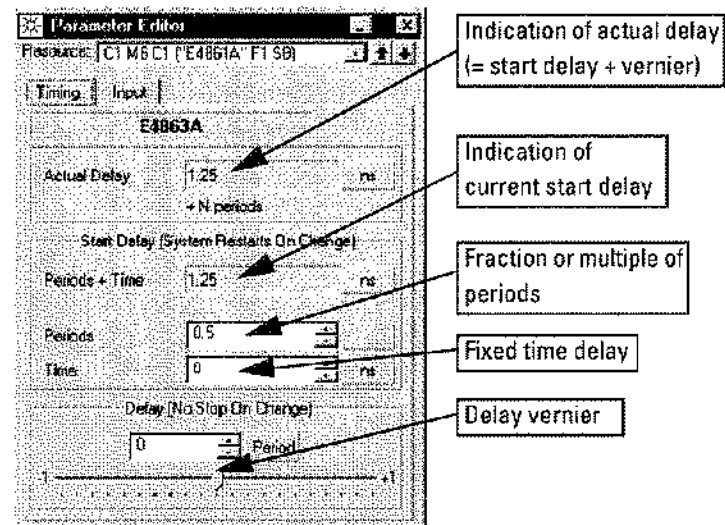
Parameter Editor
Resource: C1 M6 C1 ("E4861A" F1 SB)
Timing | Input
E4863A
Actual Delay 1.25 ns
+ N periods
Start Delay (System Restarts On Change)
Periods + Time 1.25 ns
Periods 0.5
Time 0 ns
Delay (No Stop On Change)
0 Period
-1 +1

Indication of actual delay (= start delay + vernier)

Indication of current start delay

Fraction or multiple of periods

Fixed time delay

Delay vernier